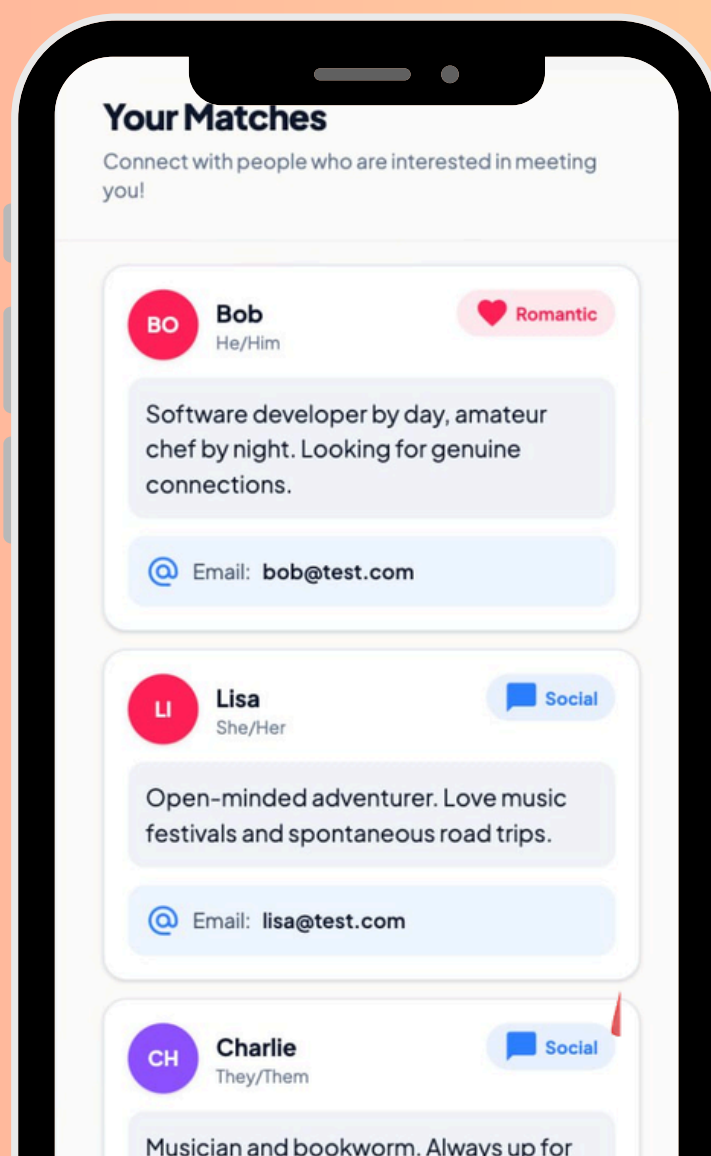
Your Matches

Connect with people who are interested in meeting you!

BO

Bob
He/Him

Romantic

Software developer by day, amateur chef by night. Looking for genuine connections.

@ Email: bob@test.com

LI

Lisa
She/Her

Social

Open-minded adventurer. Love music festivals and spontaneous road trips.

@ Email: lisa@test.com

CH

Charlie
They/Them

Social

Musician and bookworm. Always up for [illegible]